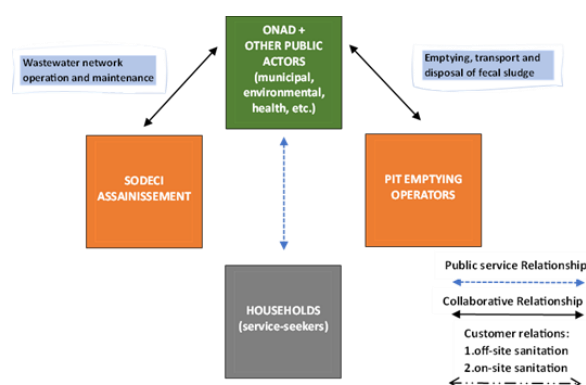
ONAD + OTHER PUBLIC ACTORS (municipal, environmental, health, etc.)

Wastewater network operation and maintenance

Emptying, transport and disposal of fecal sludge

SODECI ASSAINISSEMENT

PIT EMPTYING OPERATORS

HOUSEHOLDS (service-seekers)

Public service Relationship

Collaborative Relationship

Customer relations:
1.off-site sanitation
2.on-site sanitation